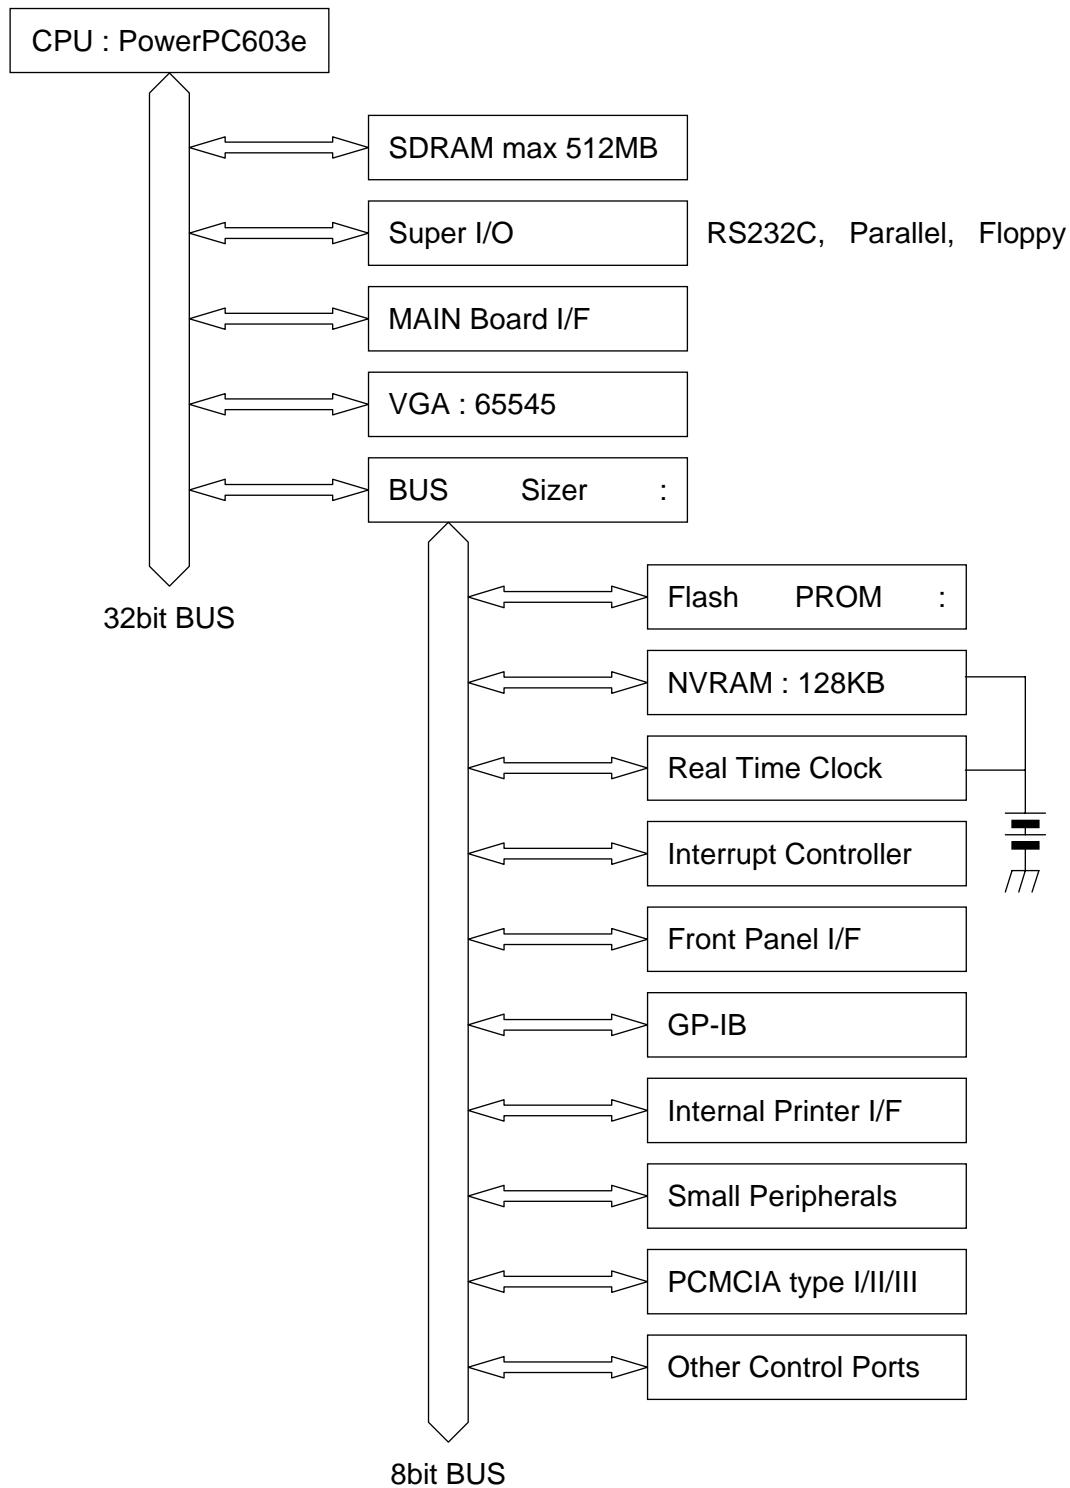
CPU : PowerPC603e

SDRAM max 512MB

Super I/O

RS232C, Parallel, Floppy

MAIN Board I/F

VGA : 65545

BUS Sizer :

32bit BUS

Flash PROM :

NVRAM : 128KB

Real Time Clock

Interrupt Controller

Front Panel I/F

GP-IB

Internal Printer I/F

Small Peripherals

PCMCIA type I/II/III

Other Control Ports

8bit BUS